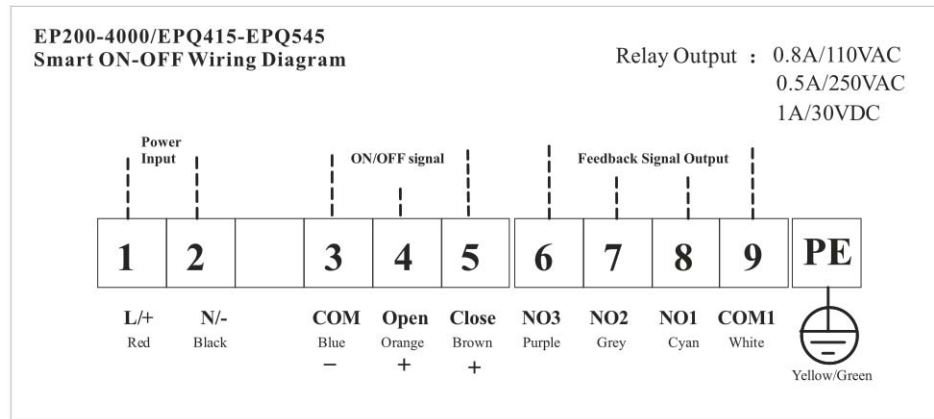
EP200-4000/EPQ415-EPQ545
Smart ON-OFF Wiring Diagram

Relay Output : 0.8A/110VAC
0.5A/250VAC
1A/30VDC

Power Input

ON/OFF signal

Feedback Signal Output

| 1 | 2 |  | 3 | 4 | 5 | 6 | 7 | 8 | 9 | PE |
|---|---|---|---|---|---|---|---|---|---|---|
| L/+ | N/- |  | COM | Open | Close | NO3 | NO2 | NO1 | COM1 |  |
| Red | Black |  | Blue | Orange | Brown | Purple | Grey | Cyan | White | Yellow/Green |
|  |  |  | − | + | + |  |  |  |  |  |